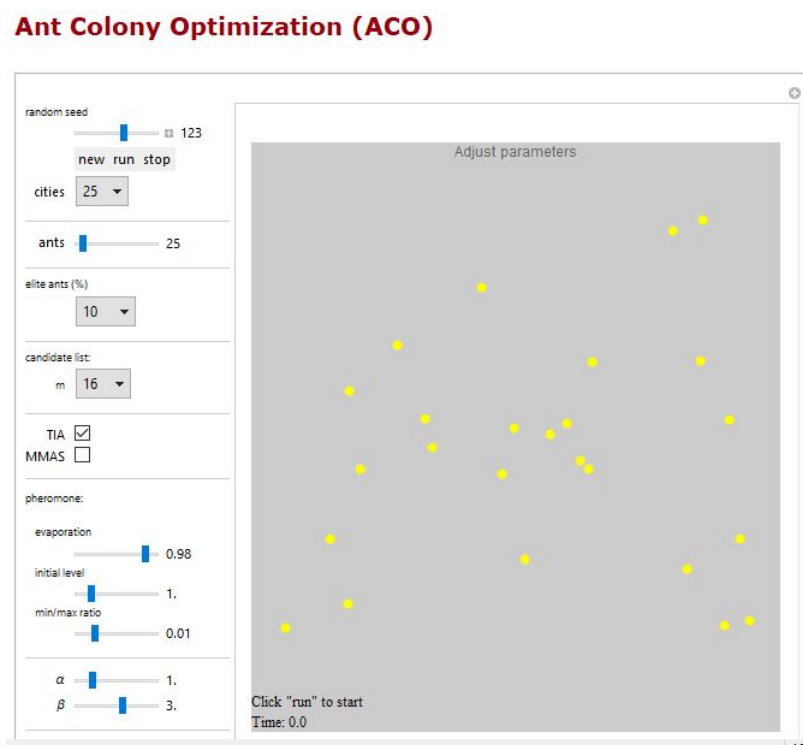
Ant Colony Optimization (ACO)

random seed

123

new run stop

cities 25

ants 25

elite ants (%)

10

candidate list:

m 16

TIA

MMAS

pheromone:

evaporation

0.98

initial level

1.

min/max ratio

0.01

$\alpha$ 1.

$\beta$ 3.

Adjust parameters

Click "run" to start

Time: 0.0